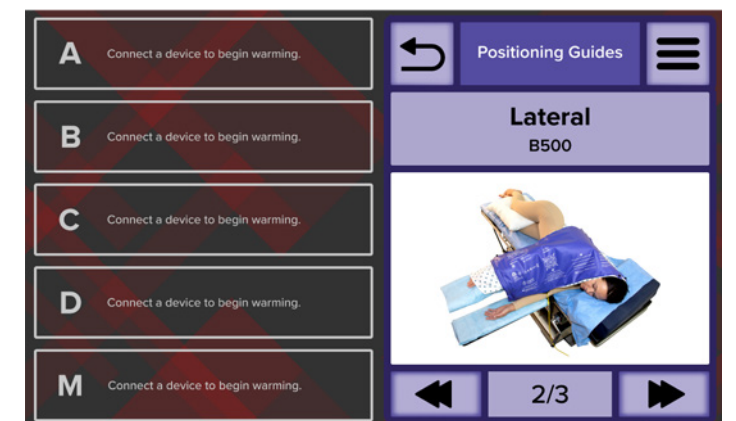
A Connect a device to begin warming.

B Connect a device to begin warming.

C Connect a device to begin warming.

D Connect a device to begin warming.

M Connect a device to begin warming.

Positioning Guides

Lateral
B500

2/3